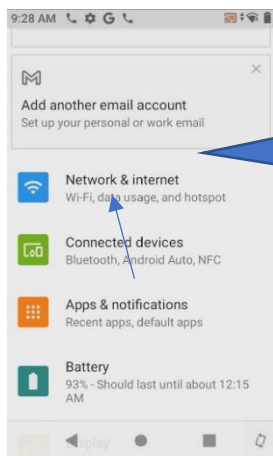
9:28 AM

Add another email account
Set up your personal or work email

Network & internet
Wi-Fi, data usage, and hotspot

Connected devices
Bluetooth, Android Auto, NFC

Apps & notifications
Recent apps, default apps

Battery
93% - Should last until about 12:15 AM

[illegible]splay